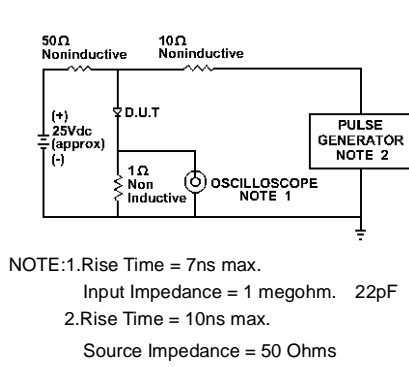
50Ω
Noninductive

10Ω
Noninductive

(+)
25Vdc
(approx)
(-)

D.U.T

1Ω
Non
Inductive

OSCILLOSCOPE
NOTE 1

PULSE
GENERATOR
NOTE 2

NOTE:1.Rise Time = 7ns max.
Input Impedance = 1 megohm. 22pF
2.Rise Time = 10ns max.
Source Impedance = 50 Ohms